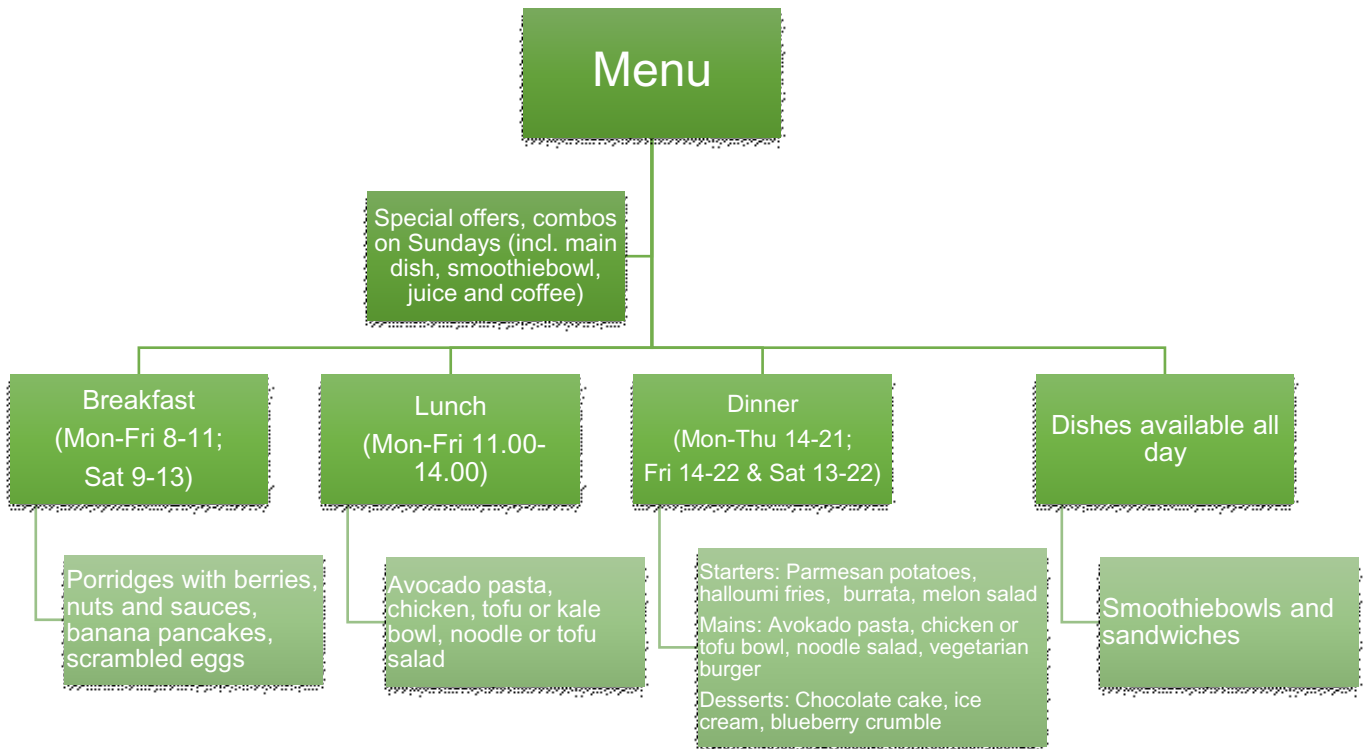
Menu

Special offers, combos on Sundays (incl. main dish, smoothiebowl, juice and coffee)

Breakfast
(Mon-Fri 8-11;
Sat 9-13)

Lunch
(Mon-Fri 11.00-14.00)

Dinner
(Mon-Thu 14-21;
Fri 14-22 & Sat 13-22)

Dishes available all day

Porridges with berries, nuts and sauces, banana pancakes, scrambled eggs

Avocado pasta, chicken, tofu or kale bowl, noodle or tofu salad

Starters: Parmesan potatoes, halloumi fries, burrata, melon salad

Mains: Avokado pasta, chicken or tofu bowl, noodle salad, vegetarian burger

Desserts: Chocolate cake, ice cream, blueberry crumble

Smoothiebowls and sandwiches